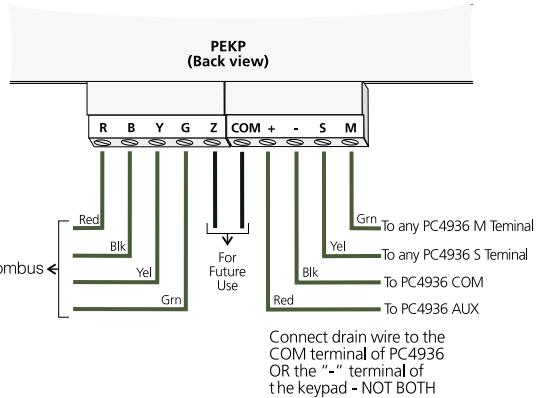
PEKP
(Back view)

R B Y G Z COM + - S M

Red
Blk
Yel
Grn
ombus

For Future Use

Grn To any PC4936 M Teminal
Yel To any PC4936 S Teminal
Blk To PC4936 COM
Red To PC4936 AUX

Connect drain wire to the COM terminal of PC4936 OR the "-" terminal of the keypad - NOT BOTH